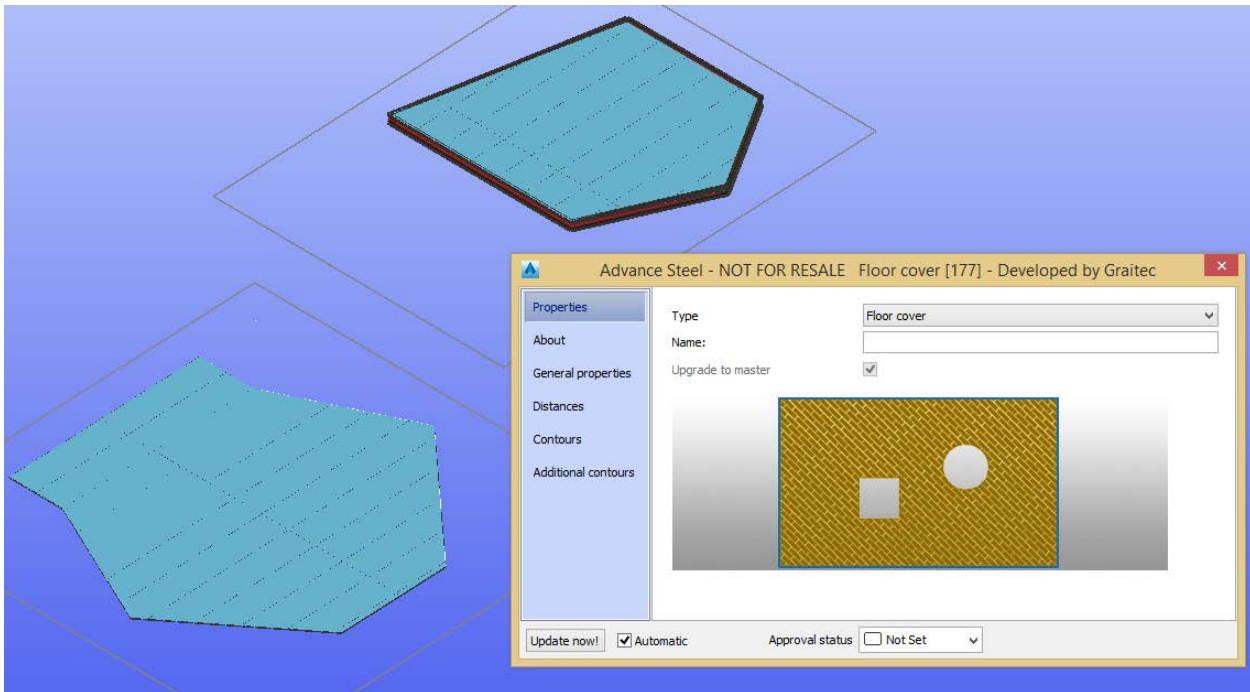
Advance Steel - NOT FOR RESALE Floor cover [177] - Developed by Graitec

Properties
About
General properties
Distances
Contours
Additional contours

Type
Floor cover
Name:
Upgrade to master

Update now!
Automatic
Approval status
Not Set